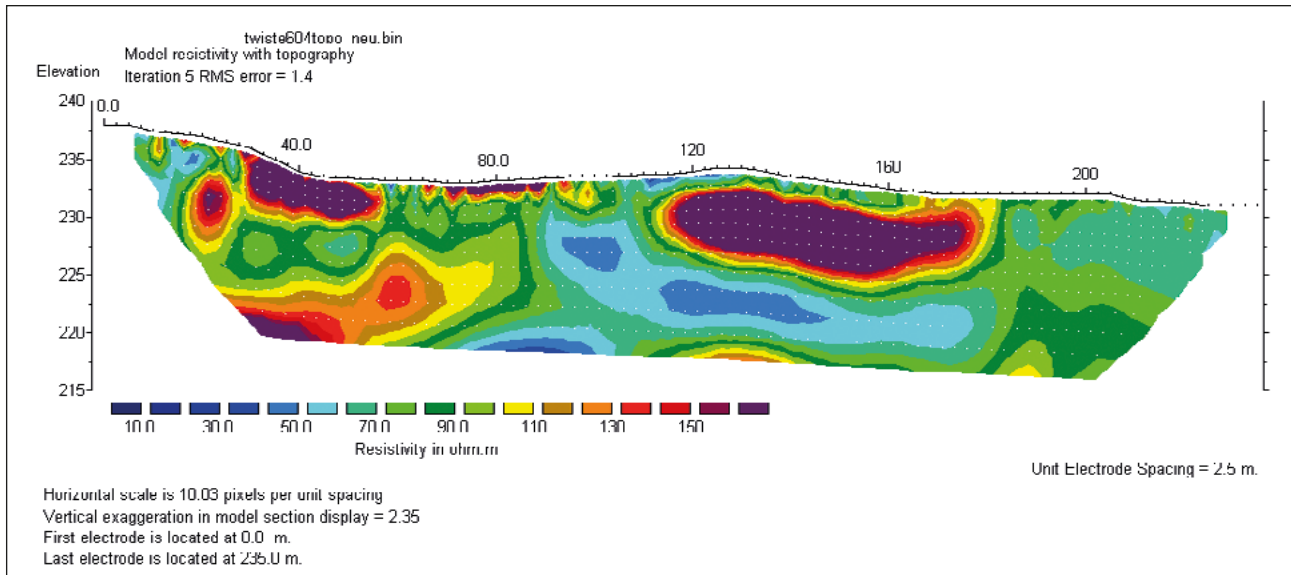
twiste604topo_neu.bin
Model resistivity with topography
Iteration 5 RMS error = 1.4

Elevation

240
235
230
225
220
215

0.0
40.0
80.0
120
160
200

10.0
30.0
50.0
70.0
90.0
110
130
150

Resistivity in ohm.m

Unit Electrode Spacing = 2.5 m.

Horizontal scale is 10.03 pixels per unit spacing
Vertical exaggeration in model section display = 2.35
First electrode is located at 0.0 m.
Last electrode is located at 235.0 m.